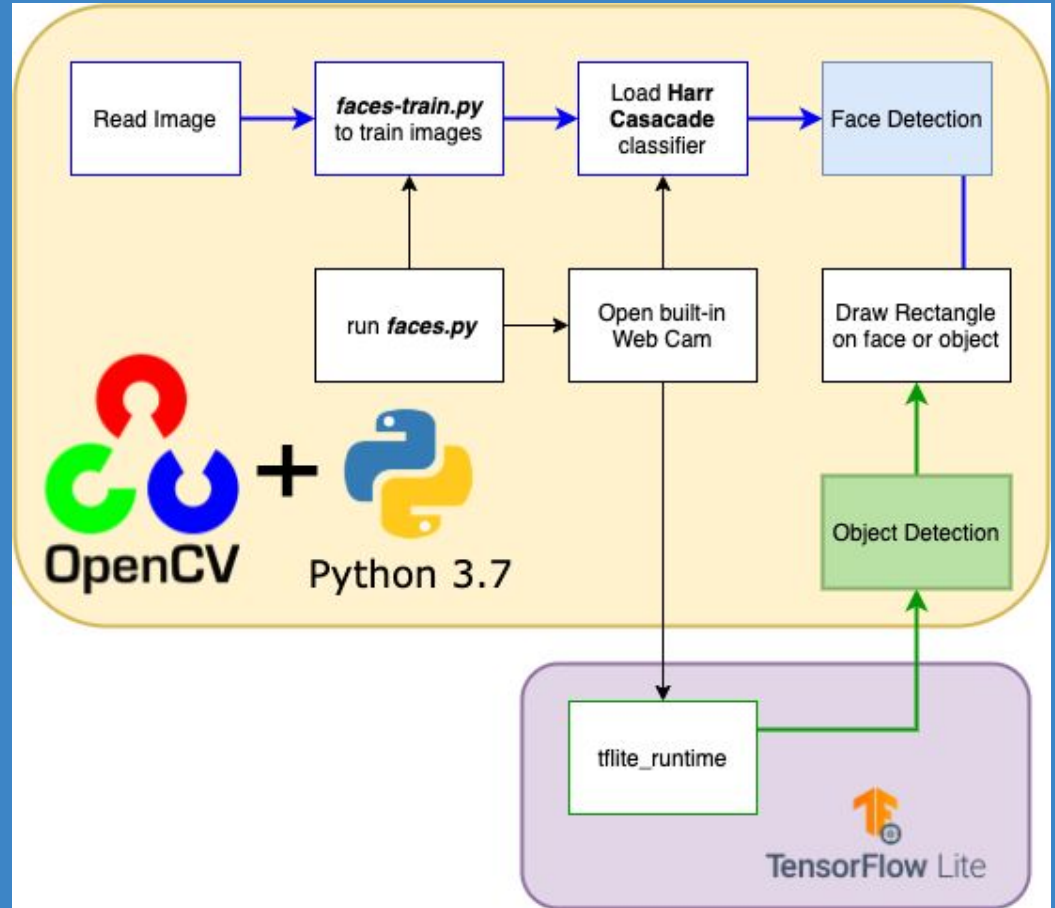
Read Image

faces-train.py to train images

Load Harr Casacade classifier

Face Detection

run faces.py

Open built-in Web Cam

Draw Rectangle on face or object

OpenCV

+

Python 3.7

Object Detection

tflite_runtime

TensorFlow Lite